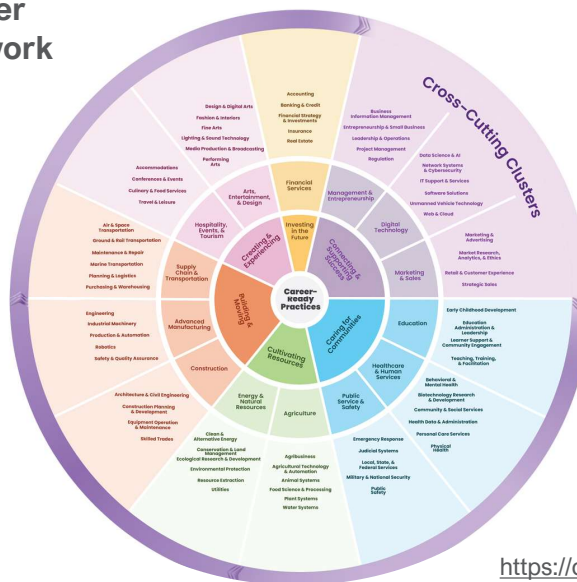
er
work

Cross-Cutting Clusters

Accounting
Banking & Credit
Financial Strategy & Investments
Insurance
Real Estate

Business Information Management
Entrepreneurship & Small Business
Leadership & Operations
Project Management
Regulation

Data Science & AI
Network Systems & Cybersecurity
IT Support & Services
Software Solutions
Unmanned Vehicle Technology
Web & Cloud

Marketing & Advertising
Market Research, Analytics, & Ethics
Retail & Customer Experience
Strategic Sales

Early Childhood Development
Education Administration & Leadership
Learner Support & Community Engagement
Teaching, Training, & Facilitation

Behavioral & Mental Health
Biotechnology Research & Development
Community & Social Services
Health Data & Administration
Personal Care Services
Physical Health

Emergency Response
Judicial Systems
Local, State, & Federal Services
Military & National Security
Public Safety

Agribusiness
Agricultural Technology & Automation
Animal Systems
Food Science & Processing
Plant Systems
Water Systems

Clean & Alternative Energy
Conservation & Land Management
Ecological Research & Development
Environmental Protection
Resource Extraction
Utilities

Architecture & Civil Engineering
Construction Planning & Development
Equipment Operation & Maintenance
Skilled Trades

Engineering
Industrial Machinery
Production & Automation
Robotics
Safety & Quality Assurance

Air & Space Transportation
Ground & Rail Transportation
Maintenance & Repair
Marine Transportation
Planning & Logistics
Purchasing & Warehousing

Accommodations
Conferences & Events
Culinary & Food Services
Travel & Leisure

Design & Digital Arts
Fashion & Interiors
Fine Arts
Lighting & Sound Technology
Media Production & Broadcasting
Performing Arts

Financial Services
Management & Entrepreneurship
Digital Technology
Marketing & Sales
Education
Healthcare & Human Services
Public Service & Safety
Agriculture
Energy & Natural Resources
Construction
Advanced Manufacturing
Supply Chain & Transportation
Hospitality, Events, & Tourism
Arts, Entertainment, & Design

Investing in the Future
Connecting & Supporting Success
Caring for Communities
Cultivating Resources
Building & Moving
Creating & Experiencing

Career-Ready Practices

https://c